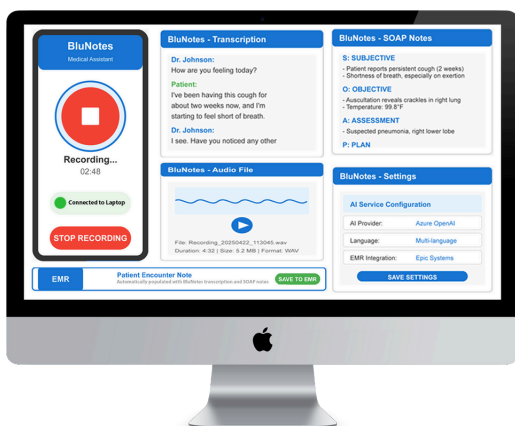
BluNotes
Medical Assistant

Recording...
02:48

Connected to Laptop

STOP RECORDING

BluNotes - Transcription

Dr. Johnson:
How are you feeling today?

Patient:
I've been having this cough for about two weeks now, and I'm starting to feel short of breath.

Dr. Johnson:
I see. Have you noticed any other

BluNotes - Audio File

File: Recording_20250422_113045.wav
Duration: 4:32 | Size: 5.2 MB | Format: WAV

BluNotes - SOAP Notes

S: SUBJECTIVE
- Patient reports persistent cough (2 weeks)
- Shortness of breath, especially on exertion

O: OBJECTIVE
- Auscultation reveals crackles in right lung
- Temperature: 99.8°F

A: ASSESSMENT
- Suspected pneumonia, right lower lobe

P: PLAN

BluNotes - Settings

AI Service Configuration

| AI Provider: | Azure OpenAI |
|---|---|
| Language: | Multi-language |
| EMR Integration: | Epic Systems |

SAVE SETTINGS

EMR

Patient Encounter Note
Automatically populated with BluNotes transcription and SOAP notes

SAVE TO EMR